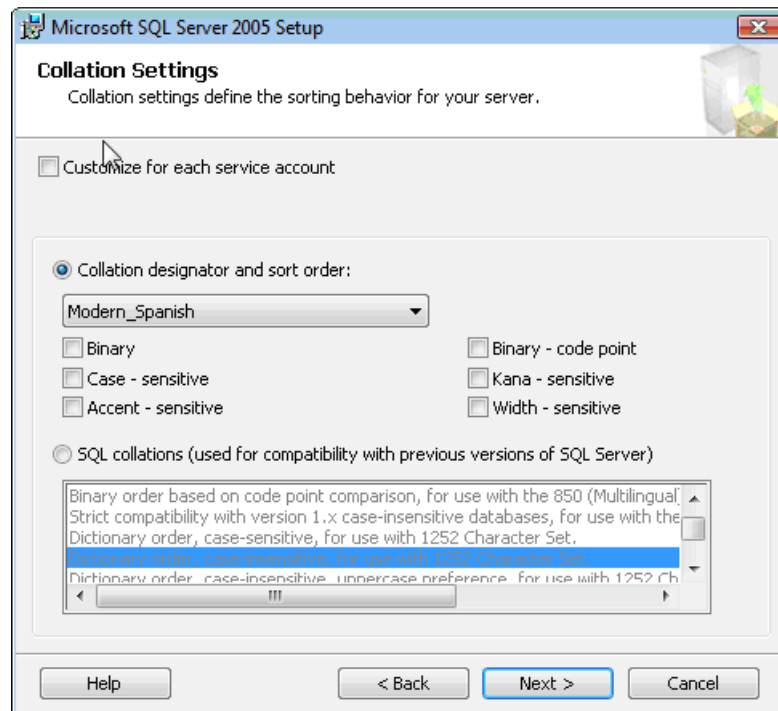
Microsoft SQL Server 2005 Setup

Collation Settings
Collation settings define the sorting behavior for your server.

Customize for each service account

Collation designator and sort order:

Modern_Spanish

Binary
Binary - code point
Case - sensitive
Kana - sensitive
Accent - sensitive
Width - sensitive

SQL collations (used for compatibility with previous versions of SQL Server)

Binary order based on code point comparison, for use with the 850 (Multilingual
Strict compatibility with version 1.x case-insensitive databases, for use with the
Dictionary order, case-sensitive, for use with 1252 Character Set.
Dictionary order, case-insensitive, for use with 1252 Character Set.
Dictionary order, case-insensitive, uppercase preference, for use with 1252 Ch

Help
< Back
Next >
Cancel